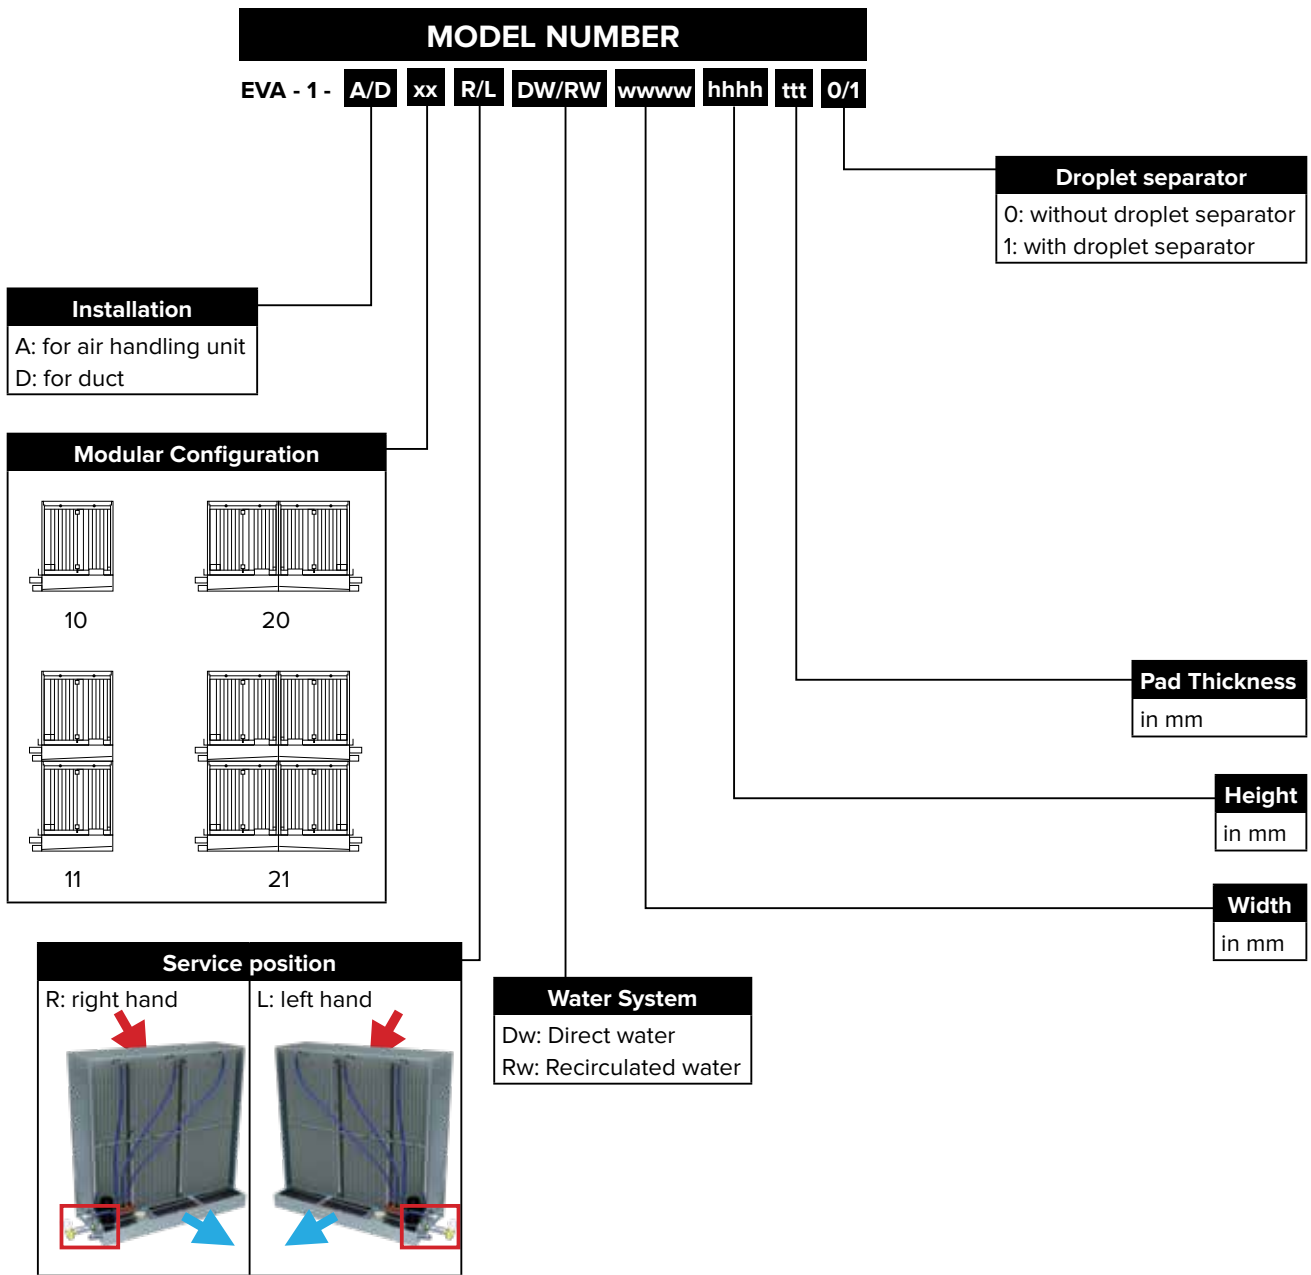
MODEL NUMBER

EVA - 1 - A/D xx R/L DW/RW wwww hhhh ttt 0/1

Droplet separator
0: without droplet separator
1: with droplet separator

Installation
A: for air handling unit
D: for duct

Modular Configuration
10
20
11
21

Pad Thickness
in mm

Height
in mm

Width
in mm

Service position
R: right hand
L: left hand

Water System
Dw: Direct water
Rw: Recirculated water